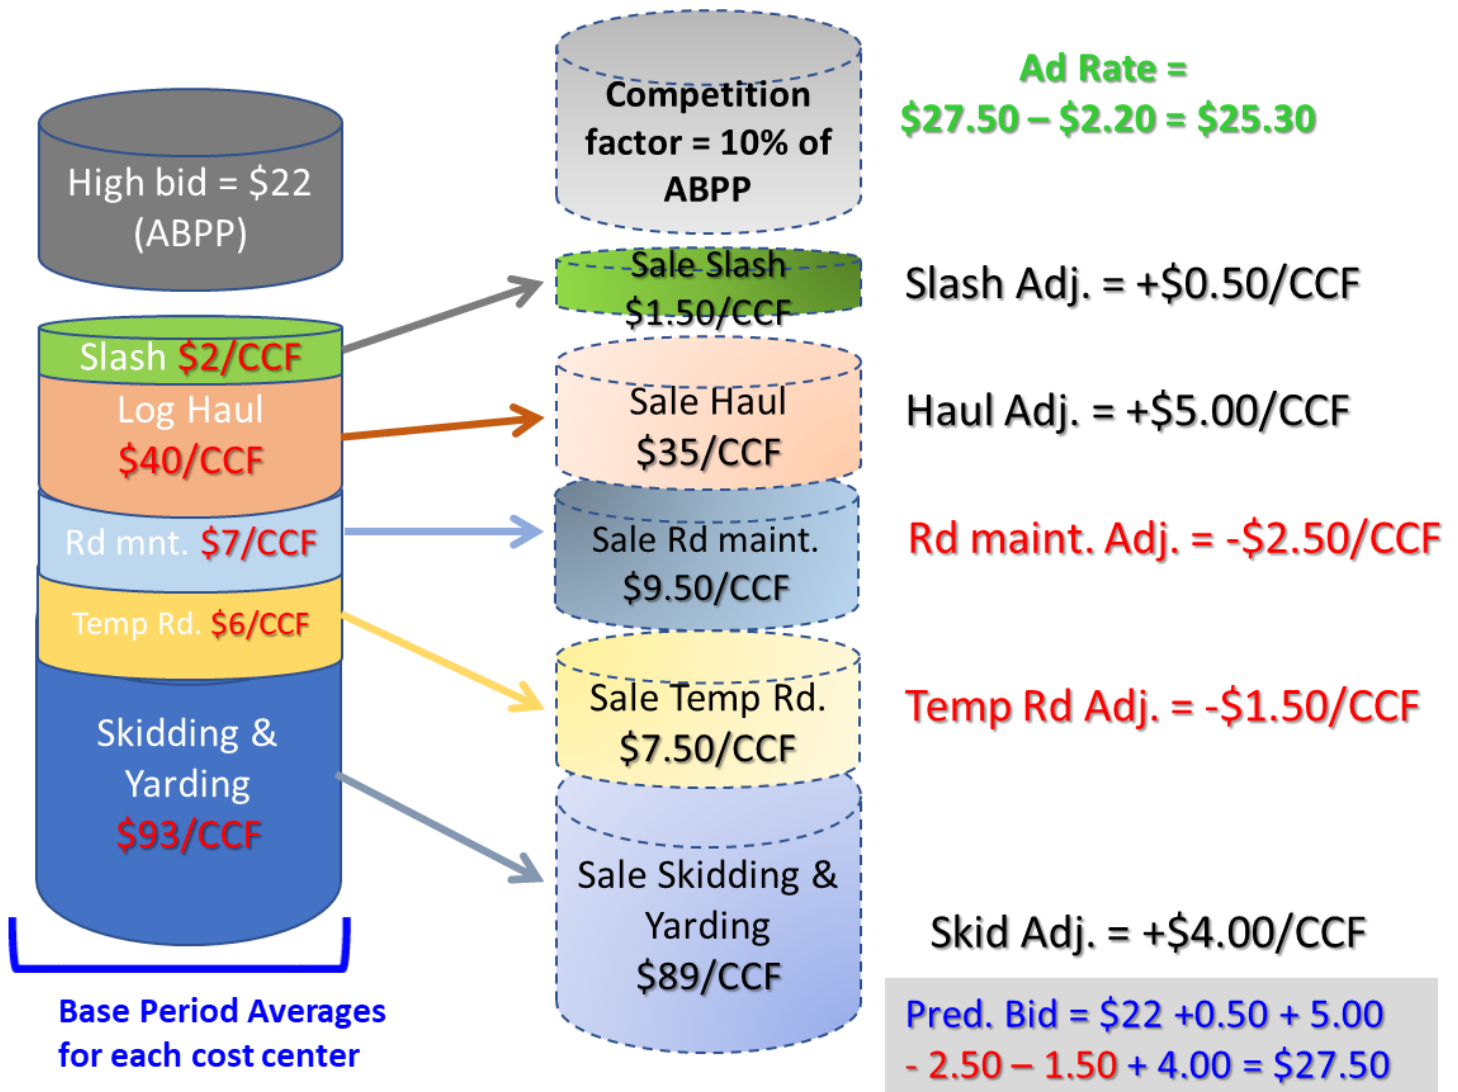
High bid = $22 (ABPP)

Slash $2/CCF

Log Haul $40/CCF

Rd mnt. $7/CCF

Temp Rd. $6/CCF

Skidding & Yarding $93/CCF

Base Period Averages for each cost center

Competition factor = 10% of ABPP

Sale Slash $1.50/CCF

Sale Haul $35/CCF

Sale Rd maint. $9.50/CCF

Sale Temp Rd. $7.50/CCF

Sale Skidding & Yarding $89/CCF

Ad Rate = $27.50 – $2.20 = $25.30

Slash Adj. = +$0.50/CCF

Haul Adj. = +$5.00/CCF

Rd maint. Adj. = -$2.50/CCF

Temp Rd Adj. = -$1.50/CCF

Skid Adj. = +$4.00/CCF

Pred. Bid = $22 +0.50 + 5.00 - 2.50 – 1.50 + 4.00 = $27.50